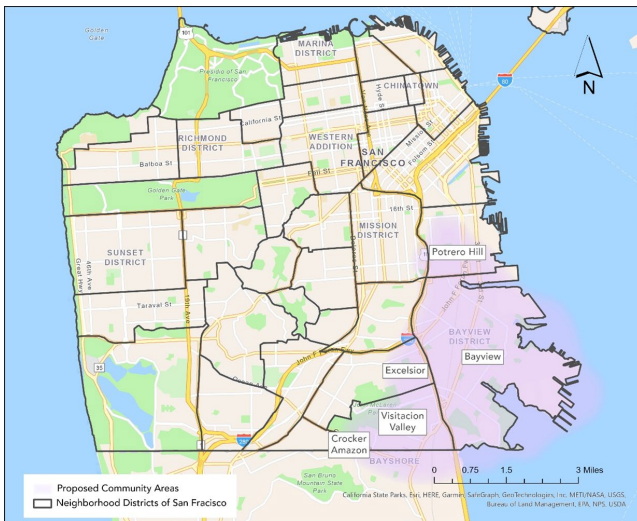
Golden Gate
101
Presidio of San Francisco
MARINA DISTRICT
CHINATOWN
Hyde St
80
N
California St
RICHMOND DISTRICT
WESTERN ADDITION
Mission St
Folsom St
Balboa St
SAN FRANCISCO
Fell St
Golden Gate Park
18th St
1
MISSION DISTRICT
SUNSET DISTRICT
Potrero Hill
Great Hwy
46th Ave
19th Ave
Taraval St
BAYVIEW DISTRICT
Bayview
John F Kennedy Dr
35
Excelsior
Visitacion Valley
280
Crocker Amazon
BAYSHORE
San Bruno Mountain State Park
0 0.75 1.5 3 Miles
Proposed Community Areas
Neighborhood Districts of San Fracisco
California State Parks, Esri, HERE, Garmin, SafeGraph, GeoTechnologies, Inc, METI/NASA, USGS, Bureau of Land Management, EPA, NPS, USDA